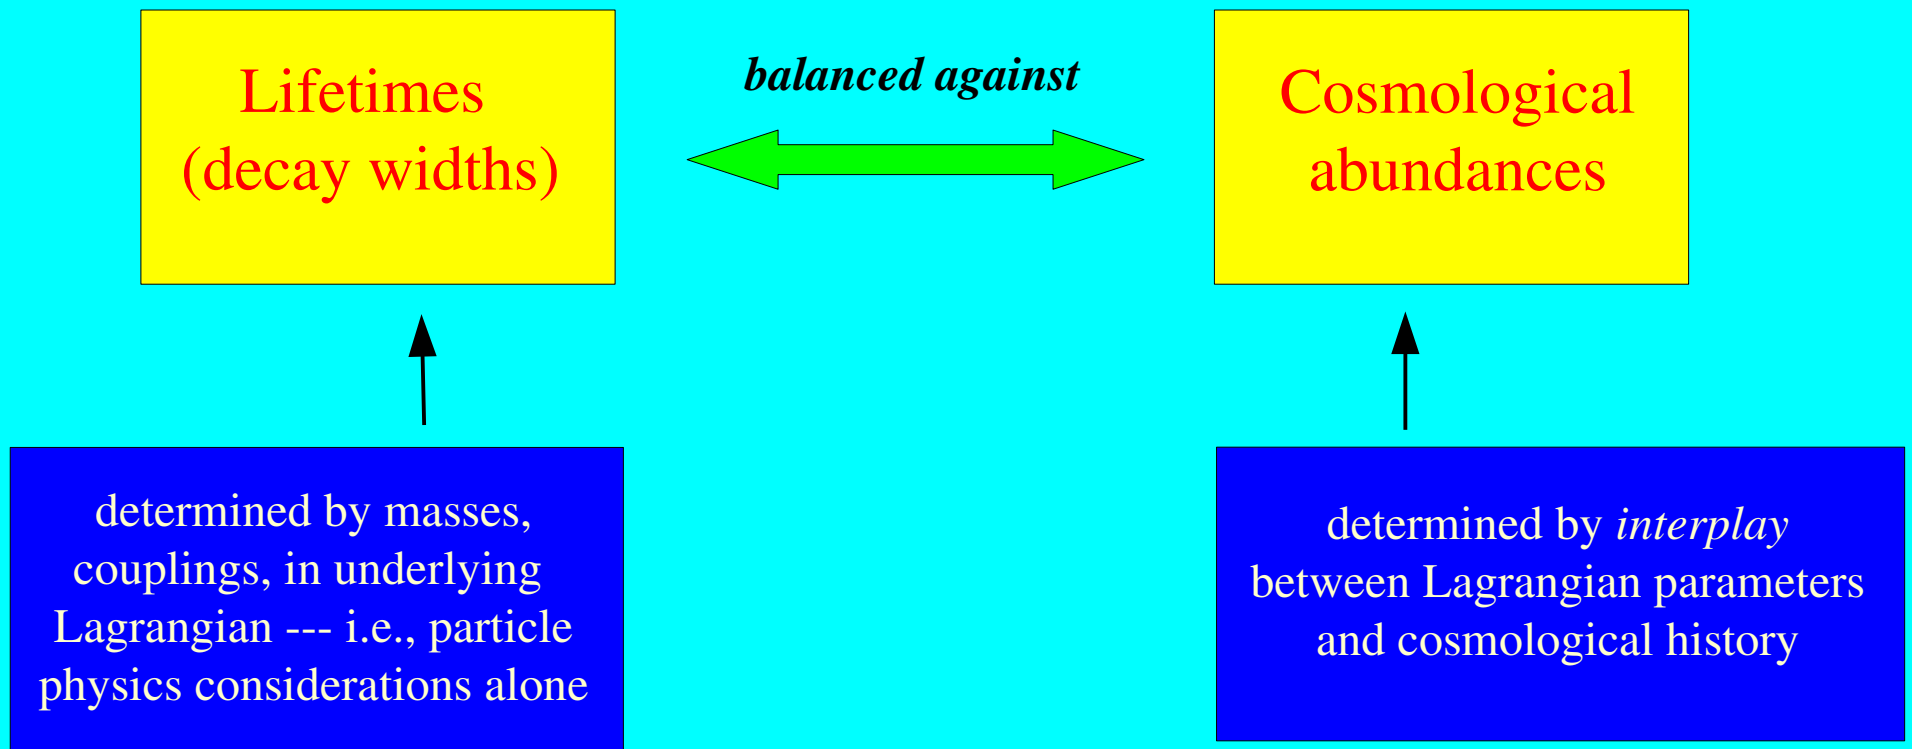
Lifetimes
(decay widths)

balanced against

Cosmological
abundances

determined by masses, couplings, in underlying Lagrangian --- i.e., particle physics considerations alone

determined by *interplay* between Lagrangian parameters and cosmological history